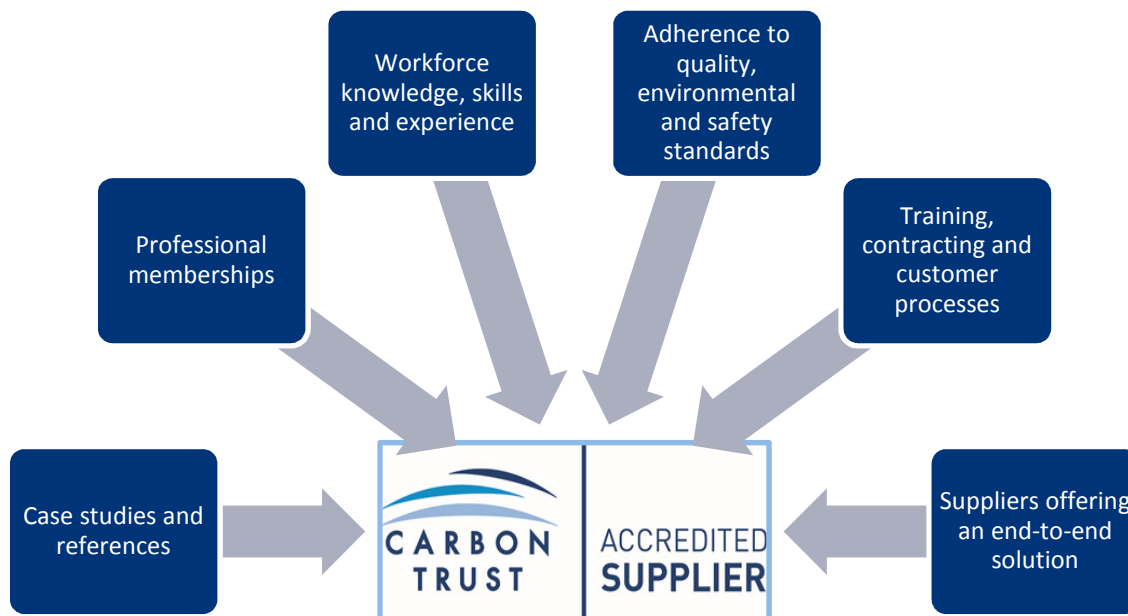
Workforce knowledge, skills and experience

Adherence to quality, environmental and safety standards

Professional memberships

Training, contracting and customer processes

Case studies and references

CARBON TRUST

ACCREDITED SUPPLIER

Suppliers offering an end-to-end solution